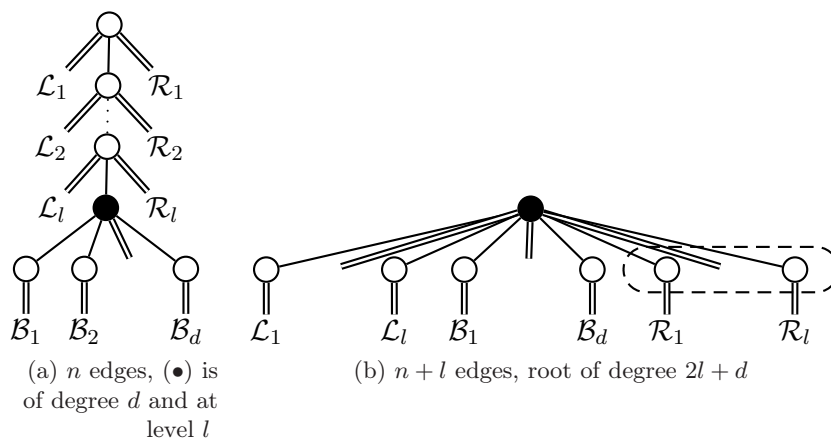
$\mathcal{L}_1$ $\mathcal{R}_1$
$\mathcal{L}_2$ $\mathcal{R}_2$
$\mathcal{L}_l$ $\mathcal{R}_l$
$\mathcal{B}_1$ $\mathcal{B}_2$ $\mathcal{B}_d$

(a) $n$ edges, ($\bullet$) is of degree $d$ and at level $l$

$\mathcal{L}_1$ $\mathcal{L}_l$ $\mathcal{B}_1$ $\mathcal{B}_d$ $\mathcal{R}_1$ $\mathcal{R}_l$

(b) $n + l$ edges, root of degree $2l + d$